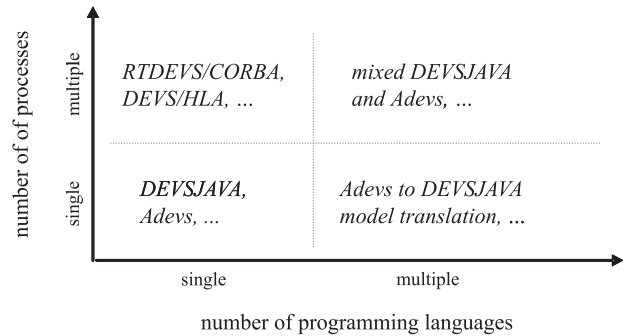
number of of processes

multiple

single

RTDEVS/CORBA, DEVS/HLA, ...

mixed DEVSJAVA and Adevs, ...

DEVSJAVA, Adevs, ...

Adevs to DEVSJAVA model translation, ...

single

multiple

number of programming languages